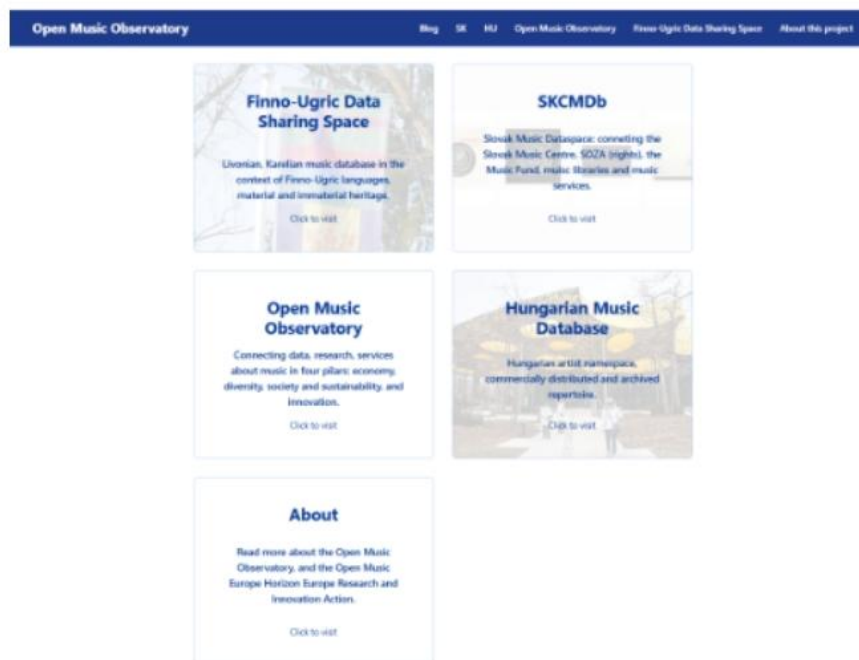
Open Music Observatory

Blog SK HU Open Music Observatory Finno-Ugric Data Sharing Space About this project

Finno-Ugric Data Sharing Space

Livonian, Karelian music database in the context of Finno-Ugric languages, material and immaterial heritage.

Click to visit

SKCMDb

Slovak Music Dataspace: conneting the Slovak Music Centre, SOZA (rights), the Music Fund, music libraries and music services.

Click to visit

Open Music Observatory

Connecting data, research, services about music in four pillars: economy, diversity, society and sustainability, and innovation.

Click to visit

Hungarian Music Database

Hungarian artist namespace, commercially distributed and archived repertoire.

Click to visit

About

Read more about the Open Music Observatory, and the Open Music Europe Horizon Europe Research and Innovation Action.

Click to visit